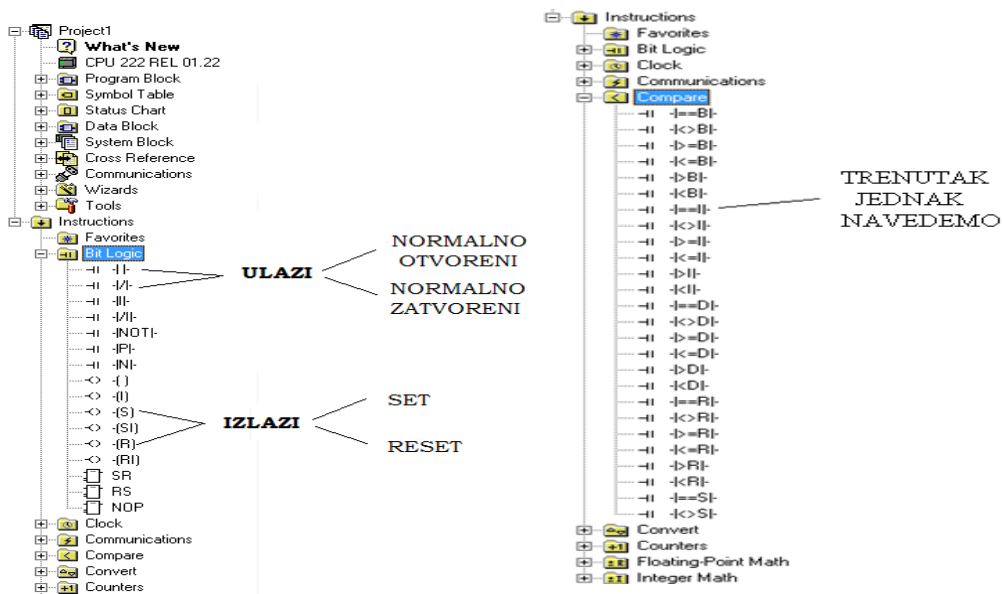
Project1
What's New
CPU 222 REL 01.22
Program Block
Symbol Table
Status Chart
Data Block
System Block
Cross Reference
Communications
Wizards
Tools
Instructions
Favorites
Bit Logic
-| |-
-|/|-
-|I|-
-|/I|-
-|NOT|-
-|P|-
-|N|-
-( )
-(I)
-(S)
-(SI)
-(R)
-(RI)
SR
RS
NOP
Clock
Communications
Compare
Convert
Counters

ULAZI
NORMALNO OTVORENI
NORMALNO ZATVORENI
IZLAZI
SET
RESET

Instructions
Favorites
Bit Logic
Clock
Communications
Compare
-|==B|-
-|<>B|-
-|>=B|-
-|<=B|-
-|>B|-
-|<B|-
-|==I|-
-|<>I|-
-|>=I|-
-|<=I|-
-|>I|-
-|<I|-
-|==D|-
-|<>D|-
-|>=D|-
-|<=D|-
-|>D|-
-|<D|-
-|==R|-
-|<>R|-
-|>=R|-
-|<=R|-
-|>R|-
-|<R|-
-|==S|-
-|<>S|-
Convert
Counters
Floating-Point Math
Integer Math

TRENUTAK
JEDNAK
NAVEDEMO